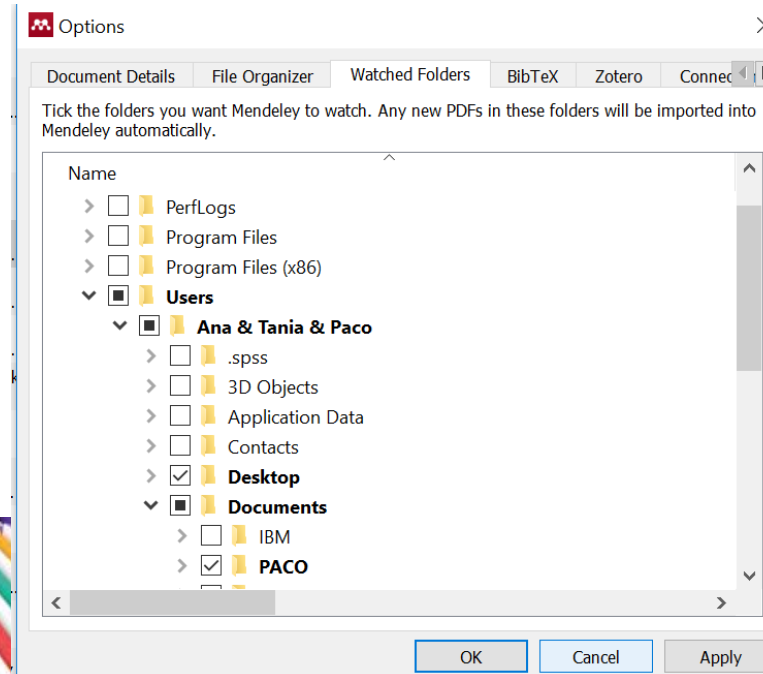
Options

Document Details | File Organizer | Watched Folders | BibTeX | Zotero | Connec

Tick the folders you want Mendeley to watch. Any new PDFs in these folders will be imported into Mendeley automatically.

Name

PerfLogs
Program Files
Program Files (x86)
Users
Ana & Tania & Paco
.spss
3D Objects
Application Data
Contacts
Desktop
Documents
IBM
PACO

OK
Cancel
Apply